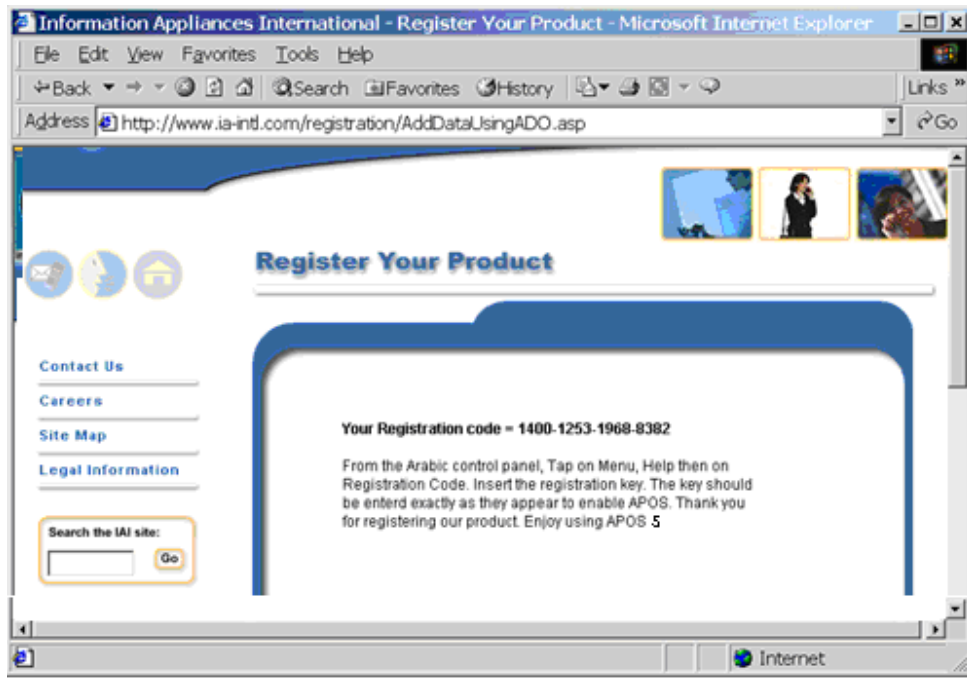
Information Appliances International - Register Your Product - Microsoft Internet Explorer

File Edit View Favorites Tools Help

Back Search Favorites History Links

Address http://www.ia-intl.com/registration/AddDataUsingADO.asp Go

Register Your Product

Contact Us
Careers
Site Map
Legal Information

Search the IAI site:
Go

Your Registration code = 1400-1253-1968-8382

From the Arabic control panel, Tap on Menu, Help then on Registration Code. Insert the registration key. The key should be enterd exactly as they appear to enable APOS. Thank you for registering our product. Enjoy using APOS 5

Internet